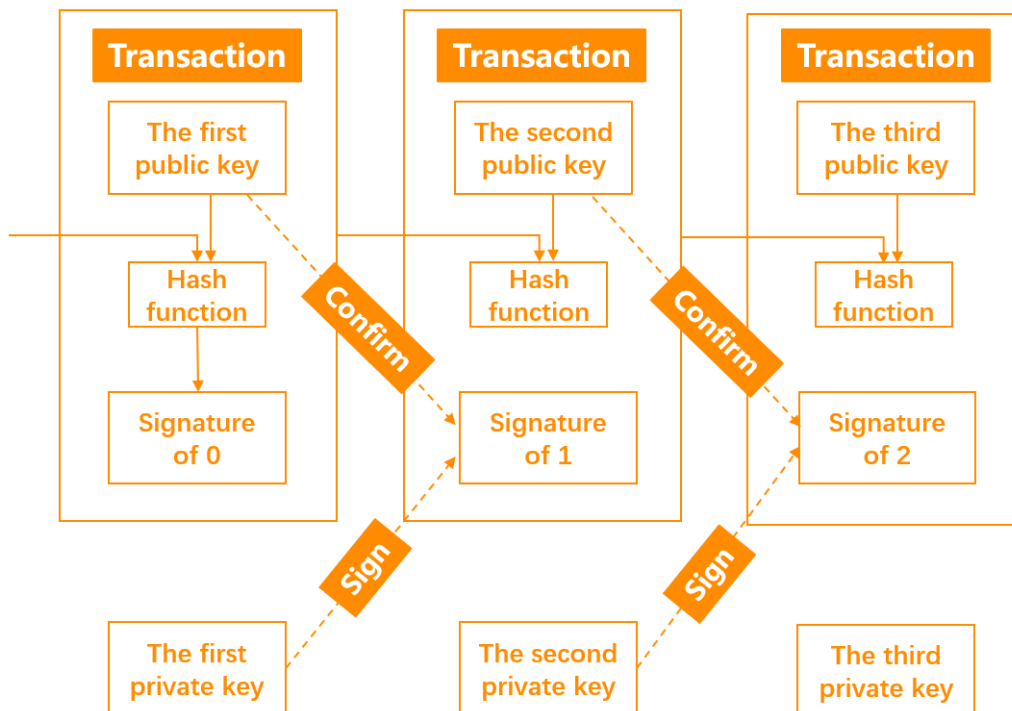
Transaction

The first public key

Hash function

Signature of 0

Transaction

The second public key

Hash function

Signature of 1

Transaction

The third public key

Hash function

Signature of 2

Confirm

Confirm

Sign

Sign

The first private key

The second private key

The third private key